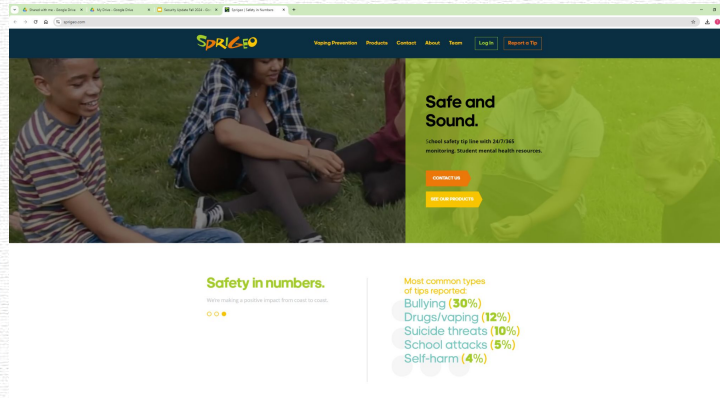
Shared with me - Google Drive
My Drive - Google Drive
Security Update Fall 2024 - Go
Sprigeo | Safety in Numbers
sprigeo.com

SPRIGEO
Vaping Prevention
Products
Contact
About
Team
Log in
Report a Tip

Safe and Sound.

School safety tip line with 24/7/365 monitoring. Student mental health resources.

CONTACT US
SEE OUR PRODUCTS

Safety in numbers.

We're making a positive impact from coast to coast.

Most common types of tips reported:
Bullying (30%)
Drugs/vaping (12%)
Suicide threats (10%)
School attacks (5%)
Self-harm (4%)